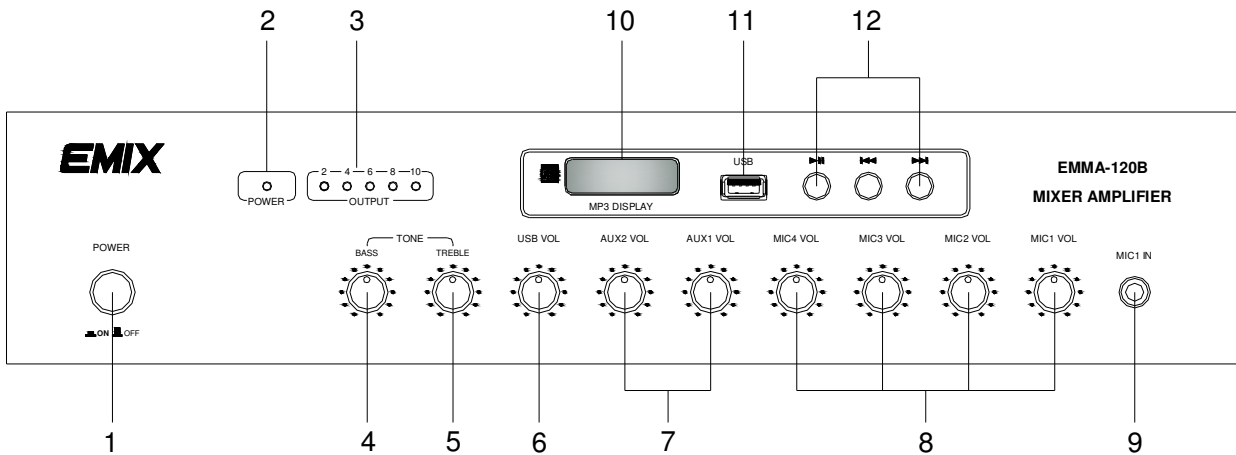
2 3 10 11 12

EMIX

POWER

2 — 4 — 6 — 8 — 10

OUTPUT

MP3 DISPLAY

USB

EMMA-120B

MIXER AMPLIFIER

POWER

ON OFF

TONE

BASS

TREBLE

USB VOL

AUX2 VOL

AUX1 VOL

MIC4 VOL

MIC3 VOL

MIC2 VOL

MIC1 VOL

MIC1 IN

1 4 5 6 7 8 9